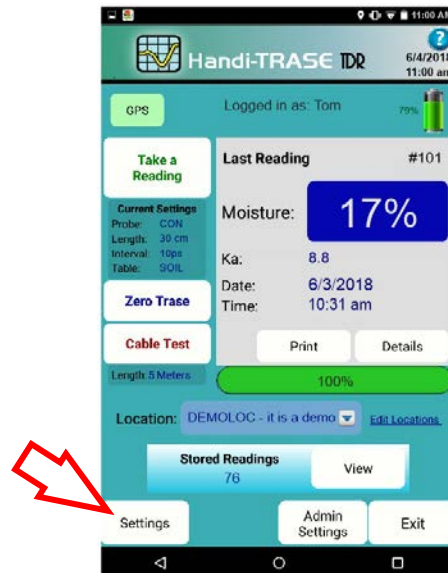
11:00 A

Handi-TRASE TDR

?
6/4/201
11:00 a

GPS

Logged in as: Tom

79%

Take a Reading

Current Settings
Probe: CON
Length: 30 cm
Interval: 10ps
Table: SOIL

Zero Trase

Cable Test

Length 5 Meters

Last Reading

#101

Moisture:

17%

Ka: 8.8

Date: 6/3/2018
Time: 10:31 am

Print

Details

100%

Location: DEMOLOC - it is a demo

Edit Locations

Stored Readings
76

View

Settings

Admin Settings

Exit